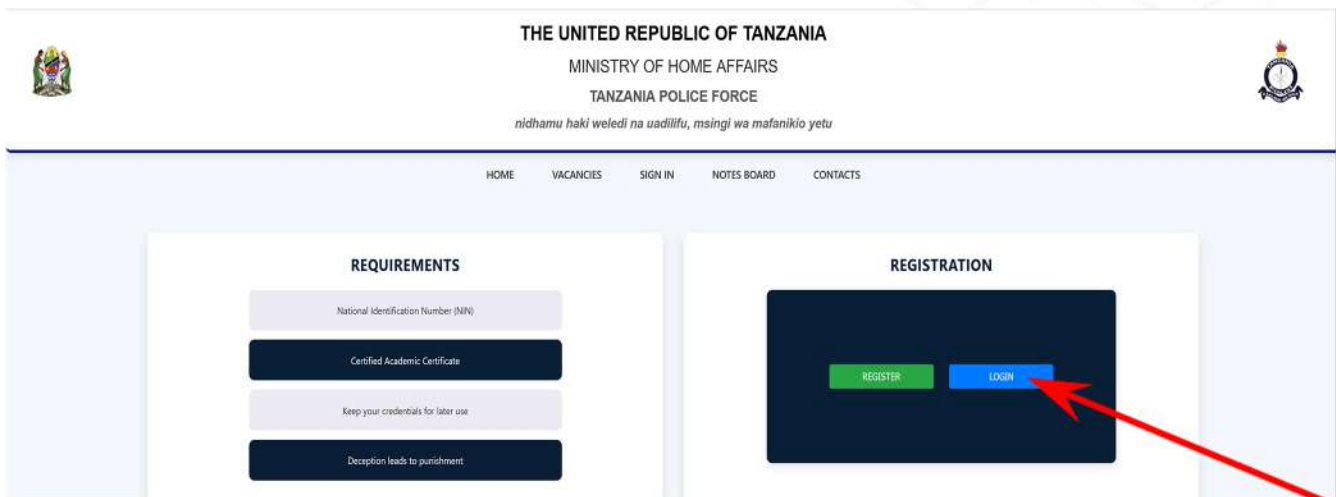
THE UNITED REPUBLIC OF TANZANIA

MINISTRY OF HOME AFFAIRS

TANZANIA POLICE FORCE

nidhamu haki weledi na uadilifu, msingi wa mafanikio yetu

HOME VACANCIES SIGN IN NOTES BOARD CONTACTS

REQUIREMENTS

National Identification Number (NIN)

Certified Academic Certificate

Keep your credentials for later use

Deception leads to punishment

REGISTRATION

REGISTER

LOGIN